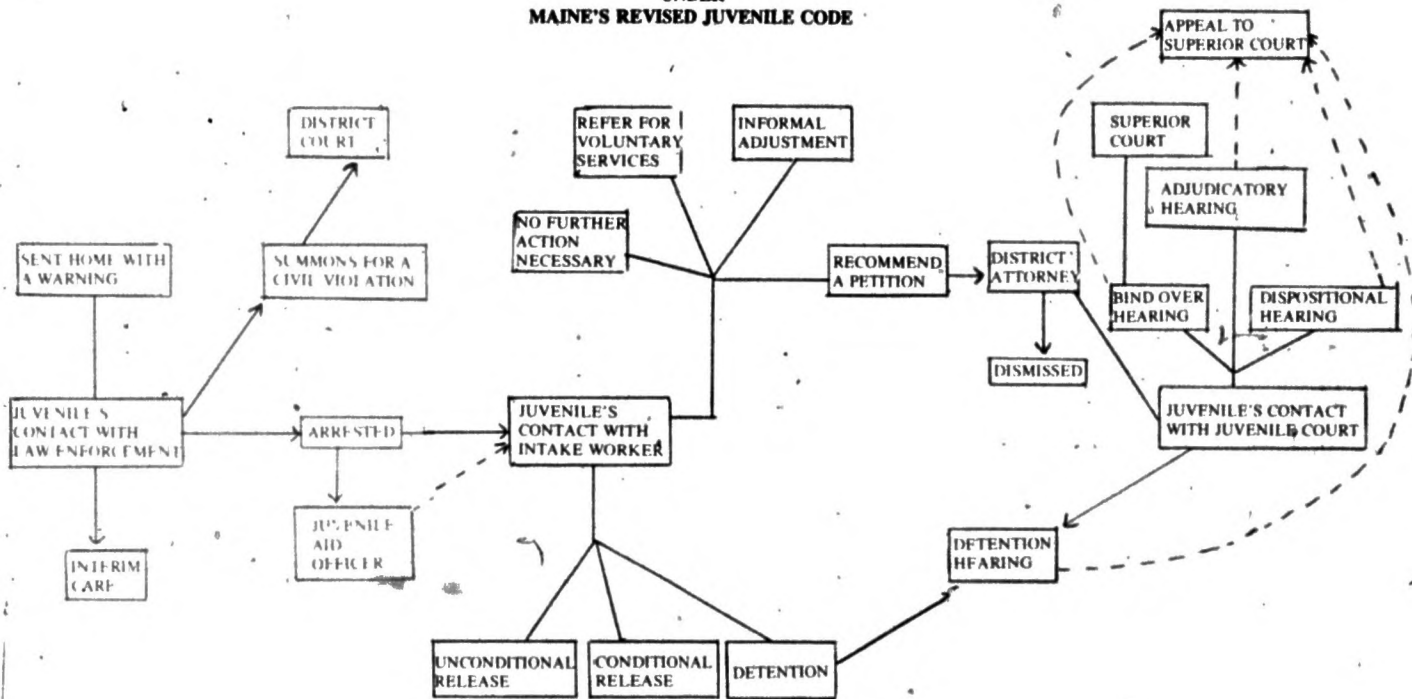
UNDER
MAINE'S REVISED JUVENILE CODE

APPEAL TO SUPERIOR COURT

DISTRICT COURT

REFER FOR VOLUNTARY SERVICES

INFORMAL ADJUSTMENT

SUPERIOR COURT

ADJUDICATORY HEARING

NO FURTHER ACTION NECESSARY

SENT HOME WITH A WARNING

SUMMONS FOR A CIVIL VIOLATION

RECOMMEND A PETITION

DISTRICT ATTORNEY

BIND OVER HEARING

DISPOSITIONAL HEARING

DISMISSED

JUVENILE'S CONTACT WITH LAW ENFORCEMENT

ARRESTED

JUVENILE'S CONTACT WITH INTAKE WORKER

JUVENILE'S CONTACT WITH JUVENILE COURT

JUVENILE AID OFFICER

INTERIM CARE

DETENTION HEARING

UNCONDITIONAL RELEASE

CONDITIONAL RELEASE

DETENTION